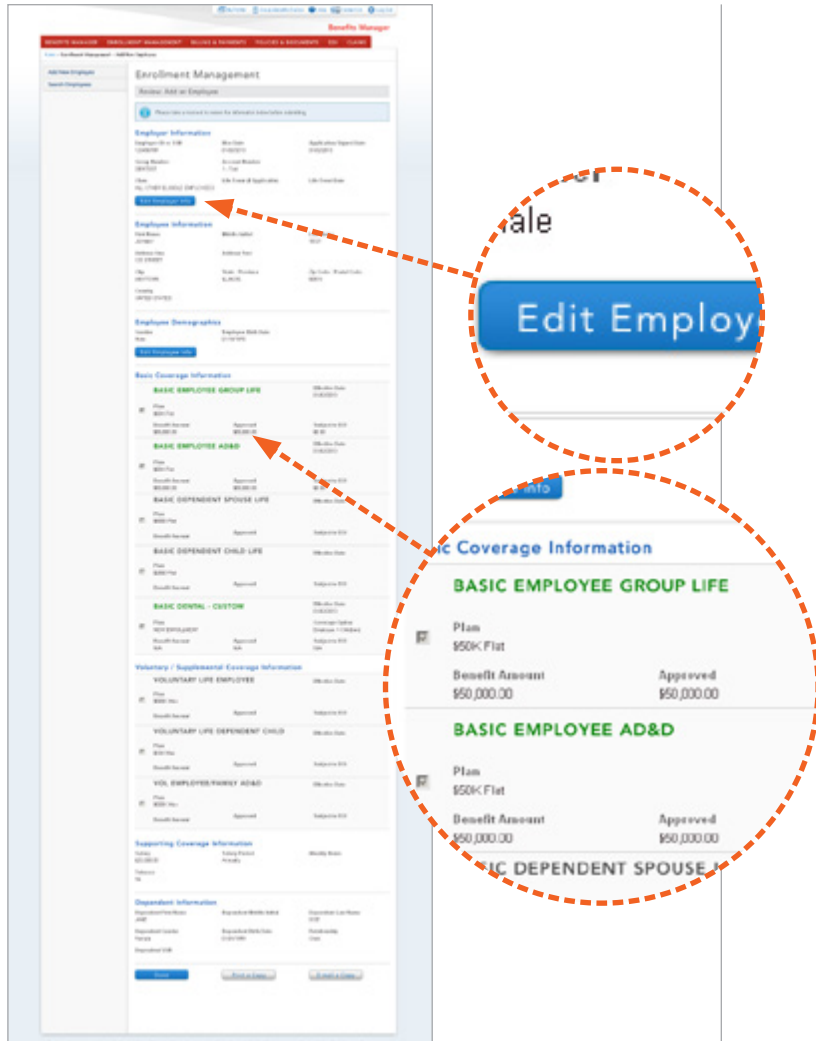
Benefits Manager

BENEFITS MANAGER | ENROLLMENT MANAGEMENT | BILLING & PAYMENTS | POLICIES & DOCUMENTS | EDI | CLAIMS

Add New Employee
Search Employees

Enrollment Management

Review: Add an Employee

Employer Information

Edit Employer Info

Employee Information

Employee Demographics

Edit Employee Info

Basic Coverage Information

BASIC EMPLOYEE GROUP LIFE

BASIC EMPLOYEE AD&D

BASIC DEPENDENT SPOUSE LIFE

BASIC DEPENDENT CHILD LIFE

BASIC DENTAL - CUSTOM

Voluntary / Supplemental Coverage Information

VOLUNTARY LIFE EMPLOYEE

VOLUNTARY LIFE DEPENDENT CHILD

VOL EMPLOYEE/FAMILY AD&D

Supporting Coverage Information

Dependent Information

ale

Edit Employ

Info

ic Coverage Information

BASIC EMPLOYEE GROUP LIFE

Plan
$50K Flat

Benefit Amount
$50,000.00

Approved
$50,000.00

BASIC EMPLOYEE AD&D

Plan
$50K Flat

Benefit Amount
$50,000.00

Approved
$50,000.00

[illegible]IC DEPENDENT SPOUSE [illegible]